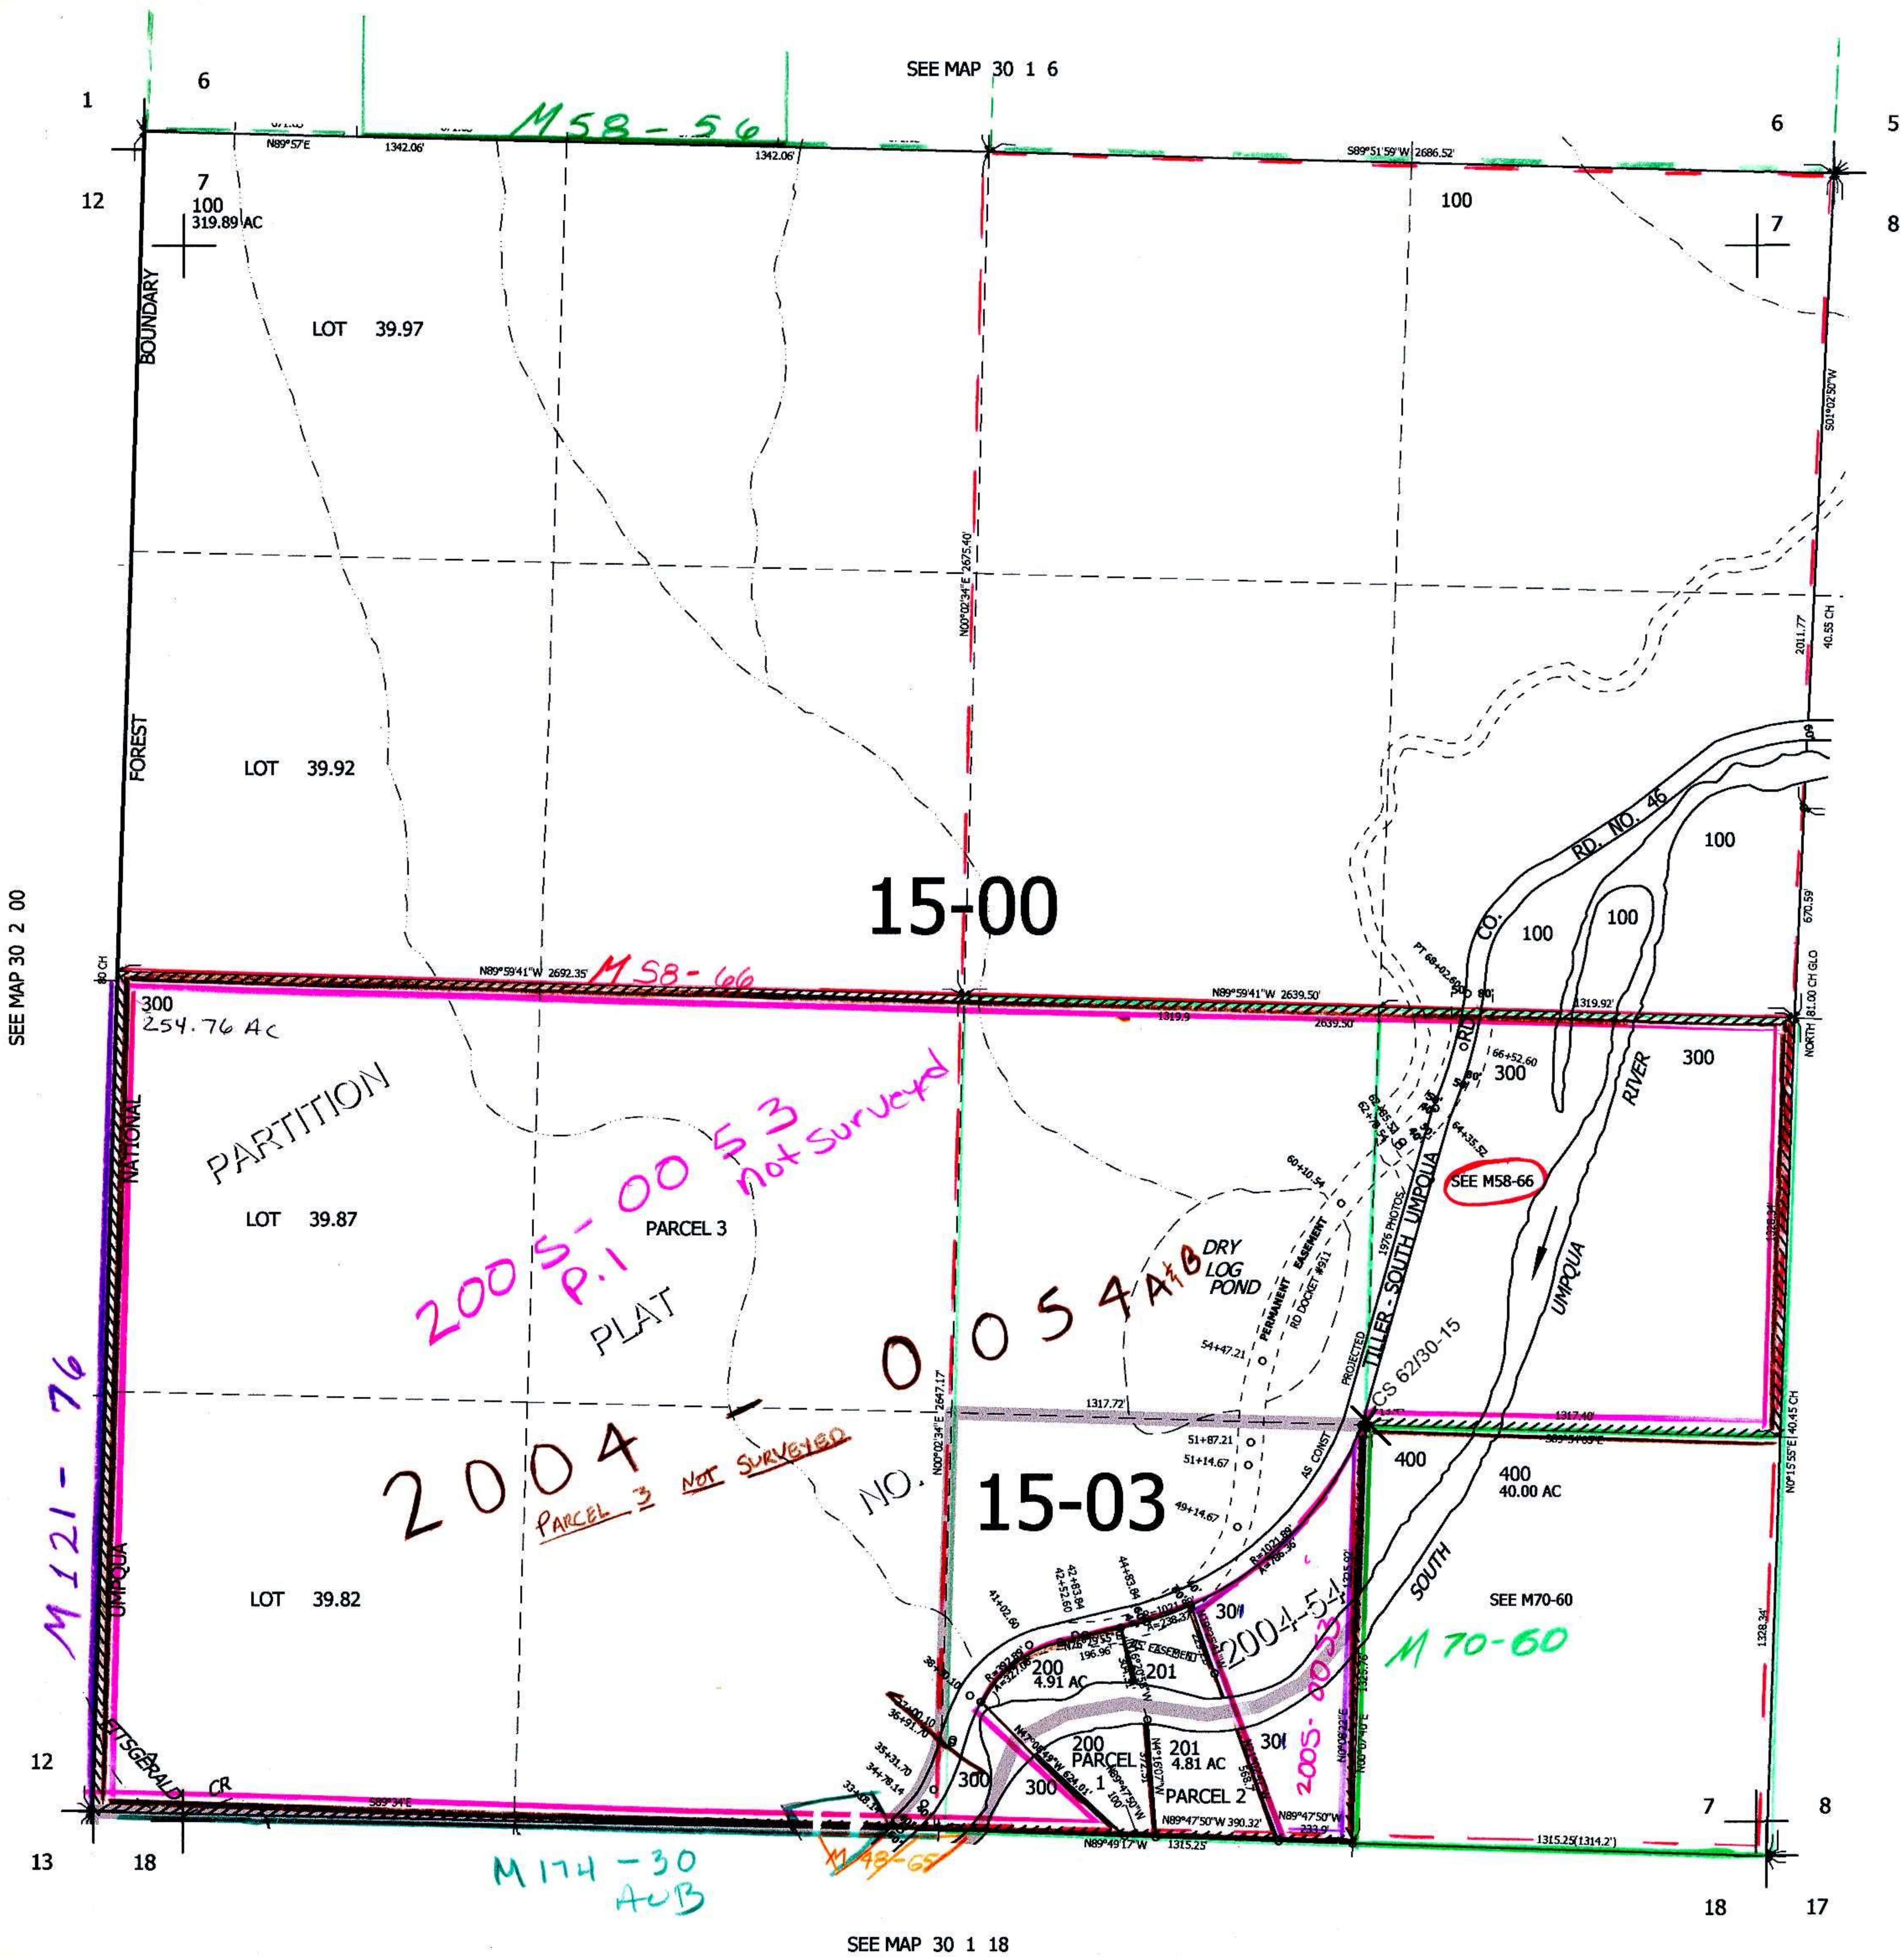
SEE MAP 30 1 6

1 6 6 5

M58-56

N89°57'E 1342.06' 1342.06' S89°51'59"W 2686.52'

12 7 100 319.89 AC 100 7 8

BOUNDARY

LOT 39.97

S01°02'50"W

N00°02'34"E 2675.40'

2011.77 40.55 CH

FOREST

LOT 39.92

RD. NO. 46

100

CO.

100 100

15-00

670.59'

SEE MAP 30 2 00

80 CH

N89°59'41"W 2692.35' M58-66 N89°59'41"W 2639.50'

1319.92'

81.00 CH GLO NORTH

300 254.76 Ac

1319.9 2639.50

66+52.60 300

300

RIVER

PARTITION

2005-0053 P.1 not surveyed

SEE M58-66

NATIONAL

LOT 39.87

PARCEL 3

DRY LOG POND

PERMANENT EASEMENT RD DOCKET #911

1976 PHOTOS

TILLER - SOUTH UMPQUA

UMPQUA

PLAT

2004-0054 A&B

54+47.21

PROJECTED

CS 62/30-15

N00°02'34"E 2647.17

1317.72'

1317.40'

51+87.21 51+14.67

AS CONST

400 400 40.00 AC

N0°15'55"E 40.45 CH

2004

PARCEL 3 NOT SURVEYED

NO.

15-03

49+14.67

M121-76

UMPQUA

LOT 39.82

41+02.60

42+83.84 42+52.60

44+63.84

30 EASEMENT 201

2004-54

SOUTH

SEE M70-60

M70-60

1328.34'

200 4.91 AC

196.96'

200 PARCEL 1

201 4.81 AC PARCEL 2

301

2005-0053

12

FITSGERALD CR

300 300

N89°47'50"W 390.32' N89°47'50"W

7 8

N89°49'17"W 1315.25'

1315.25(1314.2')

13 18

M174-30 A&B

M48-65

18 17

SEE MAP 30 1 18